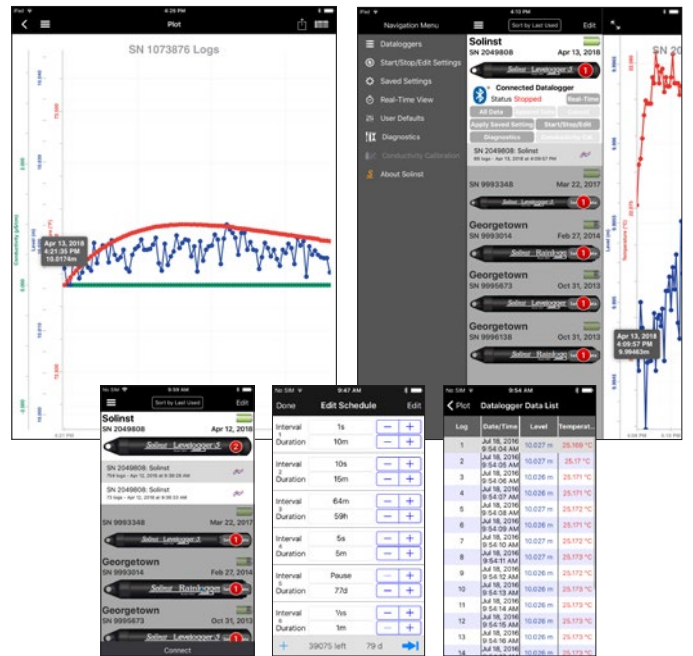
iPad 4:26 PM
Plot
SN 1073876 Logs
Apr 13, 2018
4:21:35 PM
10.0174m
Level (m)
Conductivity (µS/cm)
Temperature (°C)
Navigation Menu
Sort by Last Used
Edit
Dataloggers
Start/Stop/Edit Settings
Saved Settings
Real-Time View
User Defaults
Diagnostics
Conductivity Calibration
About Solinst
Solinst
SN 2049808
Apr 13, 2018
Levelogger 5
1
Connected Datalogger
Status Stopped
Real-Time
All Data
Apply Saved Setting
Start/Stop/Edit
Diagnostics
Conductivity Cal.
SN 2049808: Solinst
SN 9993348
Mar 22, 2017
Levelogger 5
Georgetown
SN 9993014
Feb 27, 2014
Rainlogger
Georgetown
SN 9995673
Oct 31, 2013
Levelogger
Georgetown
SN 9996138
Oct 31, 2013
Apr 13, 2018
4:09:57 PM
9.99463m
Sort by Last Used
Edit
Solinst
SN 2049808
Apr 12, 2018
Levelogger 5
2
SN 2049808: Solinst
SN 2049808: Solinst
SN 9993348
Mar 22, 2017
Levelogger 5
1
Georgetown
SN 9993014
Feb 27, 2014
Rainlogger
1
Georgetown
SN 9995673
Oct 31, 2013
Levelogger
1
Connect
9:47 AM
Done
Edit Schedule
Edit
Interval 1
1s
Duration
10m
Interval 2
10s
Duration
15m
Interval 3
64m
Duration
59h
Interval 4
5s
Duration
5m
Interval 5
Pause
Duration
77d
Interval 6
½s
Duration
1m
+
39075 left
79 d
9:54 AM
Plot
Datalogger Data List
| Log | Date/Time | Level | Temperat... |
|---|---|---|---|
| 1 | Jul 18, 2016 9:54:04 AM | 10.027 m | 25.169 °C |
| 2 | Jul 18, 2016 9:54:05 AM | 10.027 m | 25.17 °C |
| 3 | Jul 18, 2016 9:54:06 AM | 10.026 m | 25.171 °C |
| 4 | Jul 18, 2016 9:54:07 AM | 10.026 m | 25.171 °C |
| 5 | Jul 18, 2016 9:54:08 AM | 10.026 m | 25.172 °C |
| 6 | Jul 18, 2016 9:54:09 AM | 10.026 m | 25.172 °C |
| 7 | Jul 18, 2016 9:54:10 AM | 10.026 m | 25.172 °C |
| 8 | Jul 18, 2016 9:54:11 AM | 10.026 m | 25.173 °C |
| 9 | Jul 18, 2016 9:54:12 AM | 10.026 m | 25.173 °C |
| 10 | Jul 18, 2016 9:54:13 AM | 10.026 m | 25.173 °C |
| 11 | Jul 18, 2016 9:54:14 AM | 10.026 m | 25.173 °C |
| 12 | Jul 18, 2016 9:54:15 AM | 10.026 m | 25.173 °C |
| 13 | Jul 18, 2016 | 10.026 m | 25.173 °C |